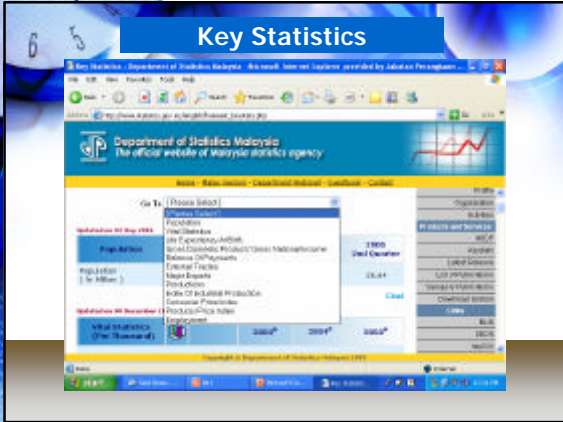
Key Statistics

Key Statistics - Department of Statistics Malaysia - Microsoft Internet Explorer provided by Jabatan Perangkaan

File Edit View Favorites Tools Help

Back Search Favorites

Address http://www.statistics.gov.my/english/keystat_bi.php Go

Department of Statistics Malaysia
The official website of Malaysia statistics agency

Home - Main Version - Department Webmail - Feedback - Contact

Go To: Please Select

Please Select
Population
Vital Statistics
Life Expectancy At Birth
Gross Domestic Product/Gross National Income
Balance Of Payments
External Trades
Major Exports
Production
Index Of Industrial Production
Consumer Price Index
Producer Price Index
Employment

Updated on 01 May 2006

Population

Population ( In Million )

2006 2nd Quarter

26.64

Chart

Updated on 09 December 2005

Vital Statistics (Per Thousand)

2003 2004 2005

Profile
Organisation
Activities
Products and Services
MSCP
Appeals
Latest Releases
List of Publications
Samples Information
Download Section
Links
BLS
OECD
MyGDI

Copyright © Department of Statistics Malaysia 2005

Internet

start